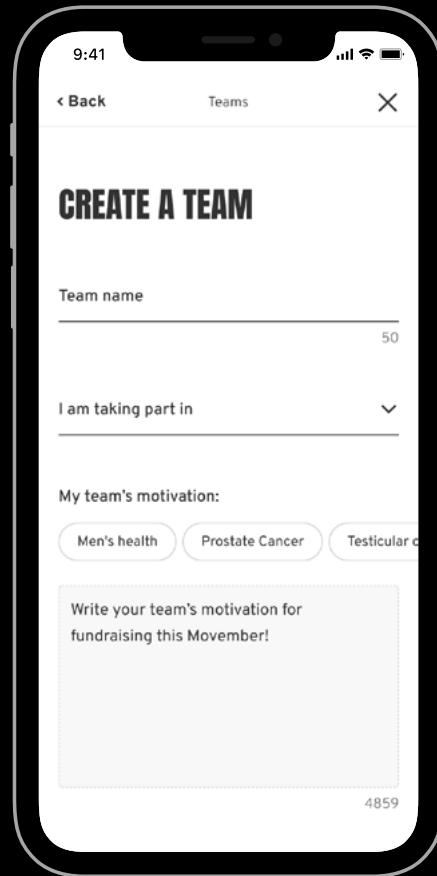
9:41

‹ Back

Teams

CREATE A TEAM

Team name

50

I am taking part in

My team's motivation:

Men's health

Prostate Cancer

Testicular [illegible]

Write your team's motivation for fundraising this Movember!

4859